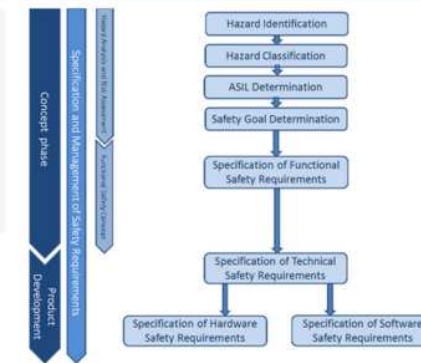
Concept phase

Product Development

Specification and Management of Safety Requirements

Hazard Analysis and Risk Assessment

Functional Safety Concept

Hazard Identification

Hazard Classification

ASIL Determination

Safety Goal Determination

Specification of Functional Safety Requirements

Specification of Technical Safety Requirements

Specification of Hardware Safety Requirements

Specification of Software Safety Requirements